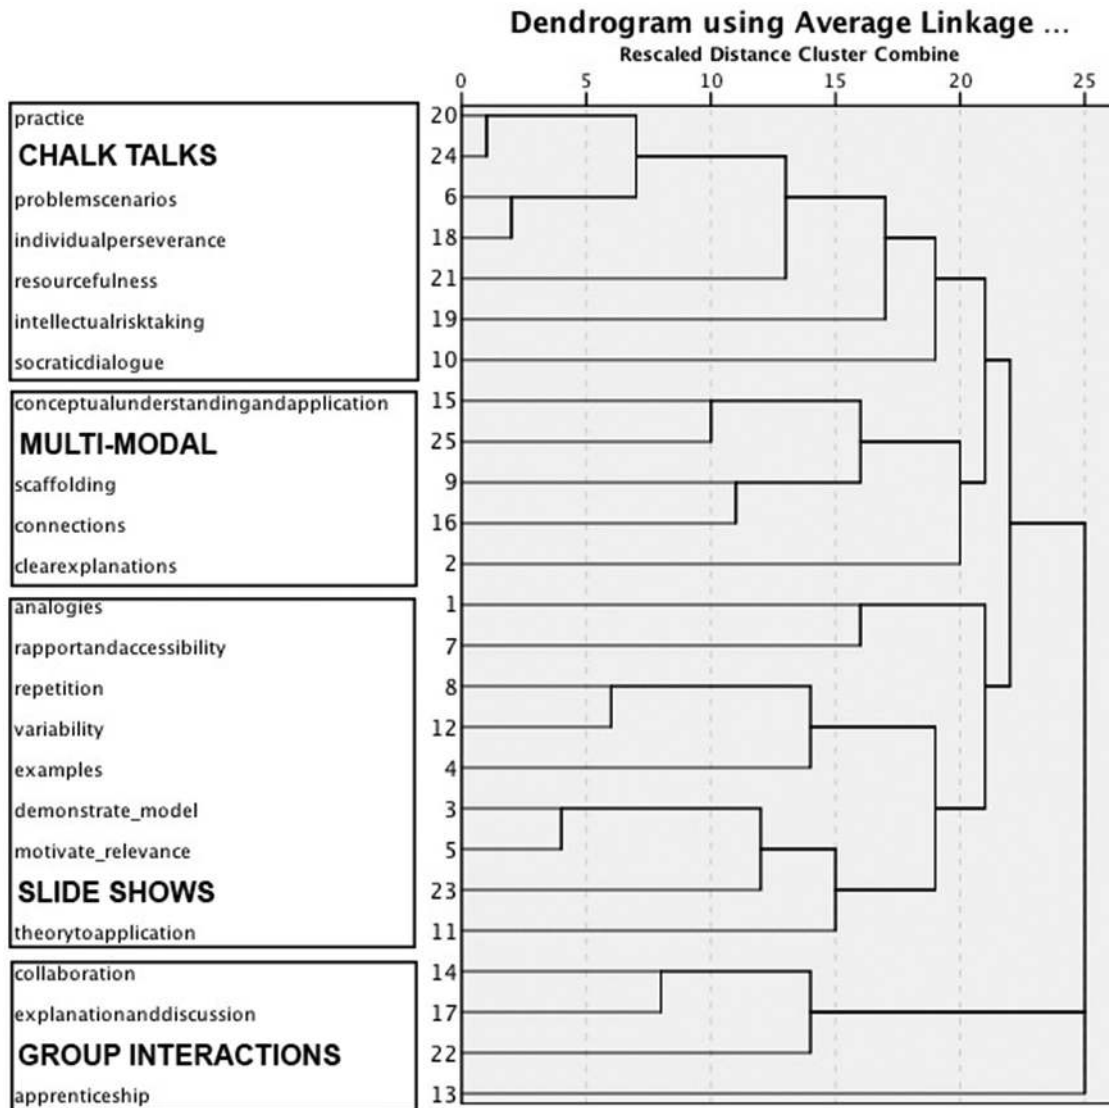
Dendrogram using Average Linkage ...
Rescaled Distance Cluster Combine

0 5 10 15 20 25

practice 20
CHALK TALKS 24
problemscenarios 6
individualperseverance 18
resourcefulness 21
intellectualrisktaking 19
socraticdialogue 10

conceptualunderstandingandapplication 15
MULTI-MODAL 25
scaffolding 9
connections 16
clearexplanations 2

analogies 1
rapportandaccessibility 7
repetition 8
variability 12
examples 4
demonstrate_model 3
motivate_relevance 5
SLIDE SHOWS 23
theorytoapplication 11

collaboration 14
explanationanddiscussion 17
GROUP INTERACTIONS 22
apprenticeship 13